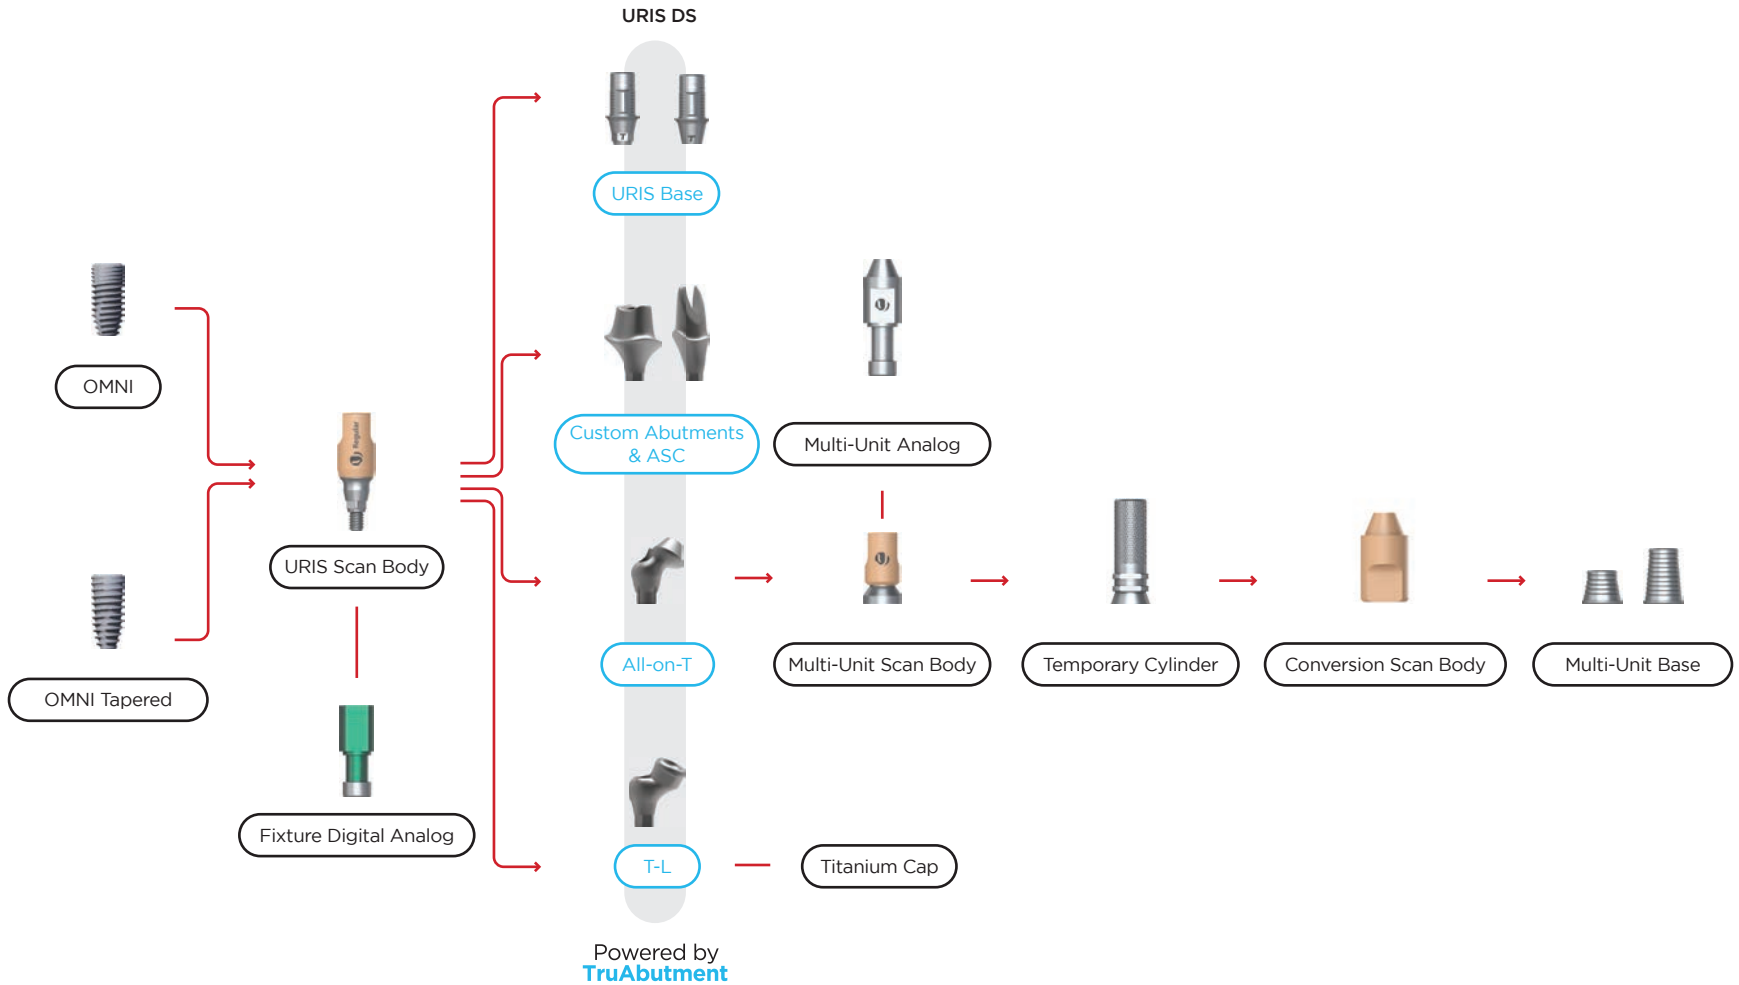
URIS DS

URIS Base

OMNI

Custom Abutments & ASC

Multi-Unit Analog

URIS Scan Body

OMNI Tapered

All-on-T

Multi-Unit Scan Body

Temporary Cylinder

Conversion Scan Body

Multi-Unit Base

Fixture Digital Analog

T-L

Titanium Cap

Powered by
TruAbutment